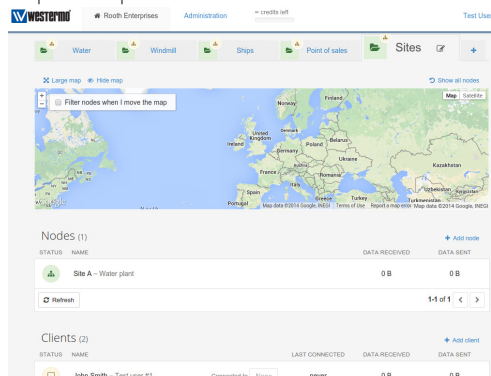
westermo Rooth Enterprises Administration ∞ credits left Test Use

Water Windmill Ships Point of sales Sites +

Large map Hide map Show all nodes

Filter nodes when I move the map

Map Satellite

Finland Norway Sweden United Kingdom Denmark Ireland Belarus Poland Germany Ukraine France Kazakhstan Italy Romania Spain Portugal Greece Turkey Uzbekistan Turkmenistan

Map data ©2014 Google, INEGI Terms of Use Report a map error Map data ©2014 Google, INEGI

Nodes (1) + Add node

| STATUS | NAME | DATA RECEIVED | DATA SENT |
|---|---|---|---|
| | Site A – Water plant | 0 B | 0 B |

Refresh 1-1 of 1

Clients (2) + Add client

| STATUS | NAME | LAST CONNECTED | DATA RECEIVED | DATA SENT |
|---|---|---|---|---|
| | John Smith – Test user #1 Connected to None | never | 0 B | 0 B |